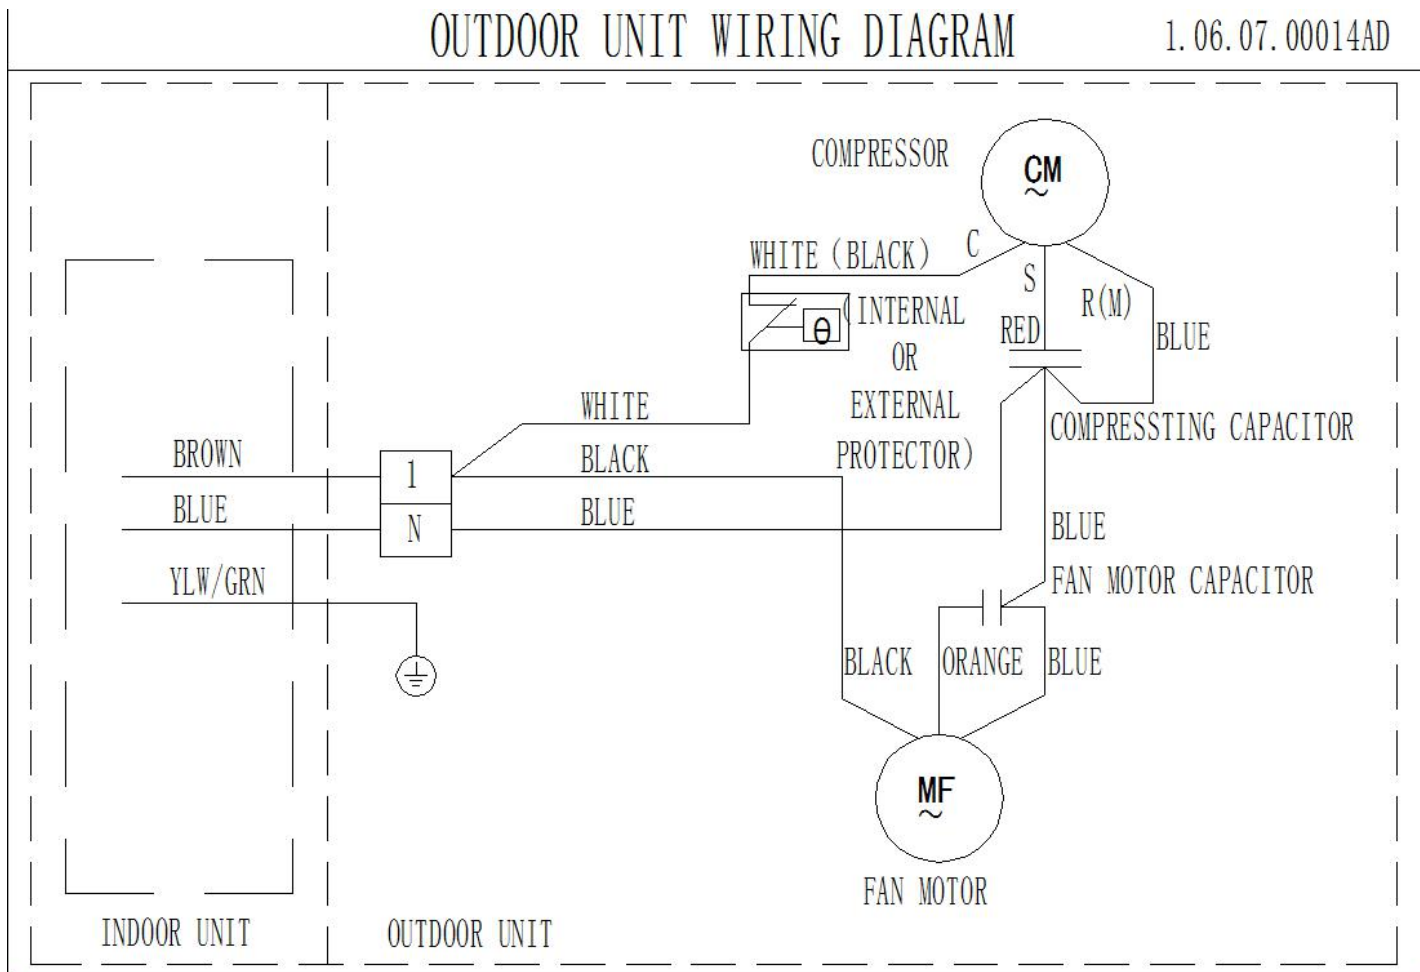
OUTDOOR UNIT WIRING DIAGRAM

1.06.07.00014AD

COMPRESSOR

CM
~

WHITE (BLACK)

C

S

R(M)

(INTERNAL OR EXTERNAL PROTECTOR)

θ

RED

BLUE

COMPRESSTING CAPACITOR

WHITE

BLACK

BLUE

BROWN

BLUE

YLW/GRN

1

N

BLUE

FAN MOTOR CAPACITOR

BLACK

ORANGE

BLUE

MF
~

FAN MOTOR

INDOOR UNIT

OUTDOOR UNIT